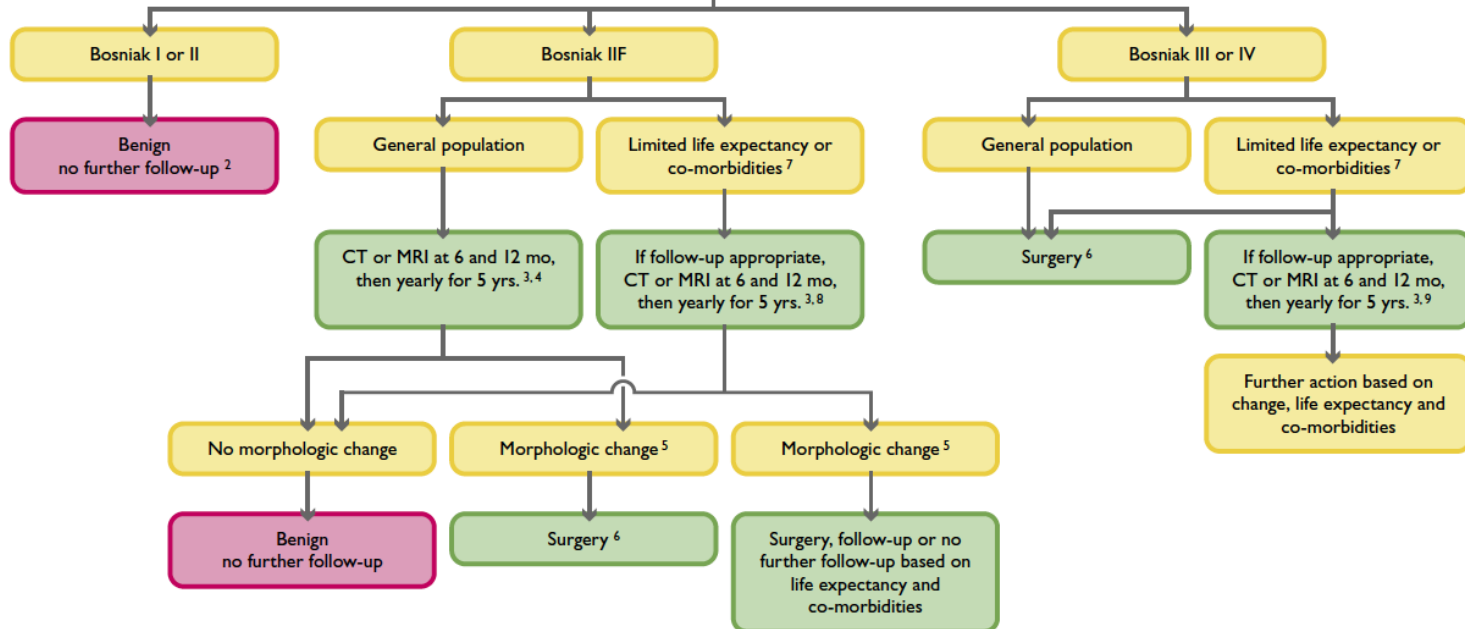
Bosniak I or II

Benign
no further follow-up $^{2}$

Bosniak IIF

General population

Limited life expectancy or co-morbidities $^{7}$

CT or MRI at 6 and 12 mo, then yearly for 5 yrs. $^{3,4}$

If follow-up appropriate, CT or MRI at 6 and 12 mo, then yearly for 5 yrs. $^{3,8}$

Bosniak III or IV

General population

Limited life expectancy or co-morbidities $^{7}$

Surgery $^{6}$

If follow-up appropriate, CT or MRI at 6 and 12 mo, then yearly for 5 yrs. $^{3,9}$

Further action based on change, life expectancy and co-morbidities

No morphologic change

Morphologic change $^{5}$

Morphologic change $^{5}$

Benign
no further follow-up

Surgery $^{6}$

Surgery, follow-up or no further follow-up based on life expectancy and co-morbidities